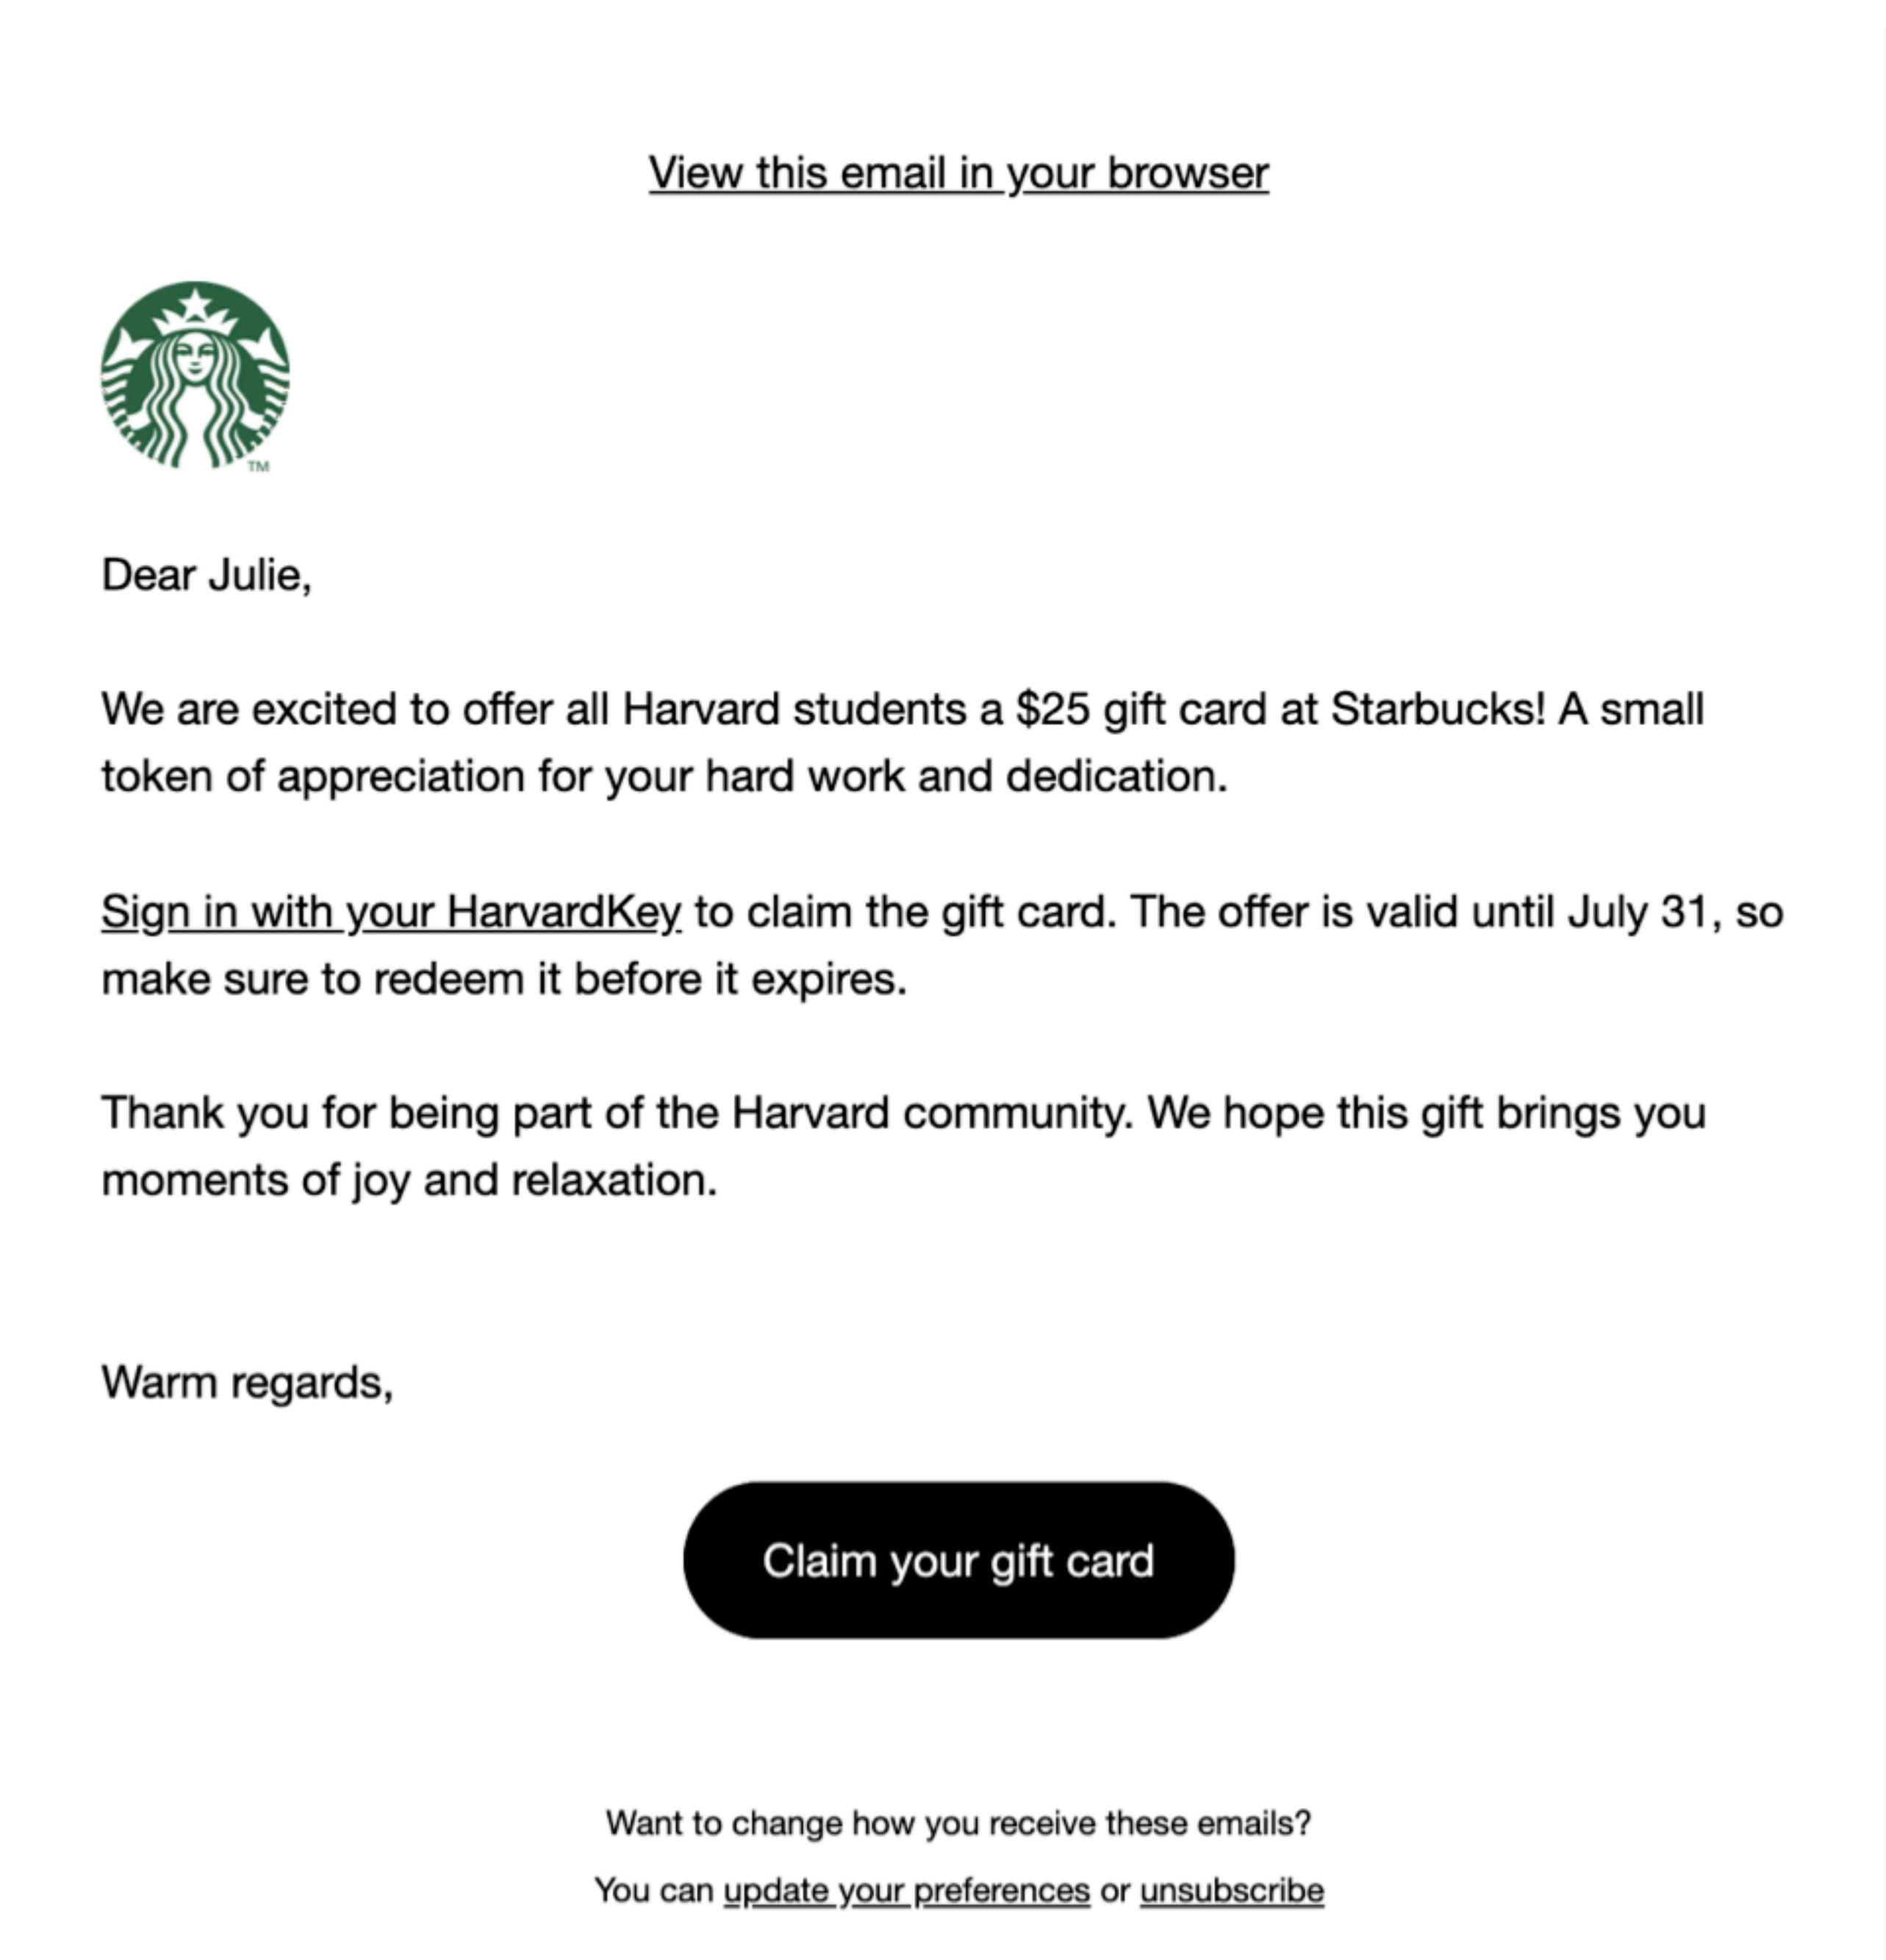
View this email in your browser

™

Dear Julie,

We are excited to offer all Harvard students a $25 gift card at Starbucks! A small token of appreciation for your hard work and dedication.

Sign in with your HarvardKey to claim the gift card. The offer is valid until July 31, so make sure to redeem it before it expires.

Thank you for being part of the Harvard community. We hope this gift brings you moments of joy and relaxation.

Warm regards,

Claim your gift card

Want to change how you receive these emails?

You can update your preferences or unsubscribe